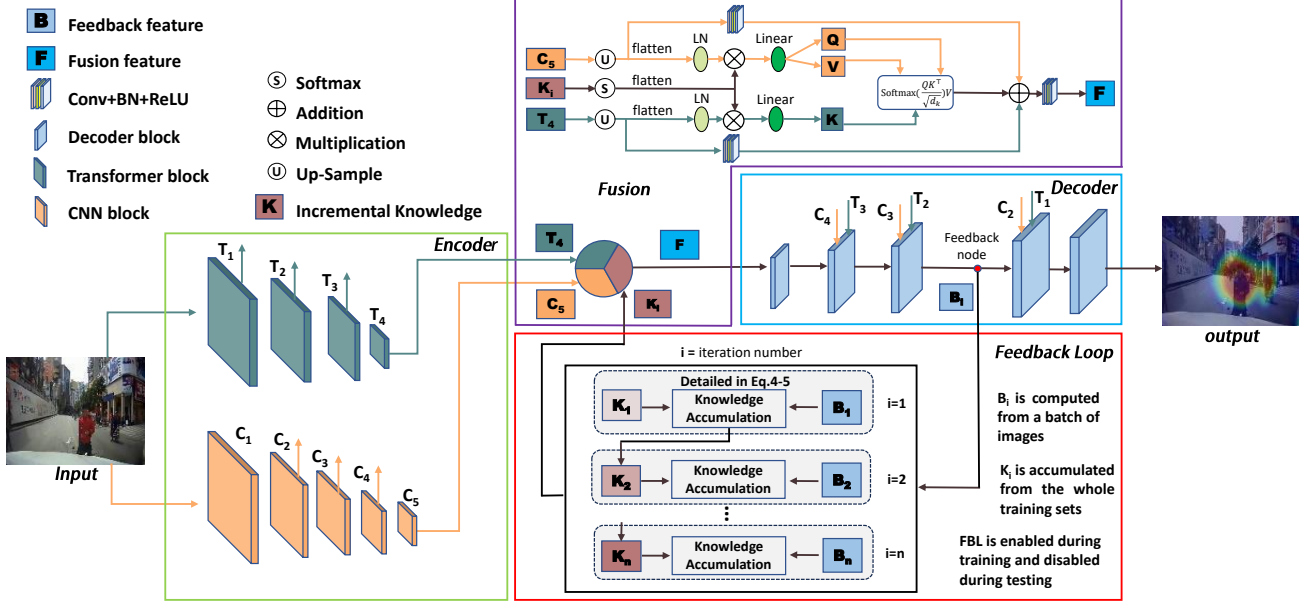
B Feedback feature
F Fusion feature
Conv+BN+ReLU
Decoder block
Transformer block
CNN block
S Softmax
$\oplus$ Addition
$\otimes$ Multiplication
U Up-Sample
K Incremental Knowledge

$C_5$ U flatten LN Linear Q V
$K_i$ S flatten
$T_4$ U flatten LN Linear K
Softmax($\frac{QK^T}{\sqrt{d_k}}$)V
F

Fusion
$T_4$ F $C_5$ $K_i$

Encoder
$T_1$ $T_2$ $T_3$ $T_4$
$C_1$ $C_2$ $C_3$ $C_4$ $C_5$
Input

Decoder
$C_4$ $T_3$ $C_3$ $T_2$ Feedback node $C_2$ $T_1$
$B_i$
output

Feedback Loop
i = iteration number
Detailed in Eq.4-5
$K_1$ Knowledge Accumulation $B_1$ i=1
$K_2$ Knowledge Accumulation $B_2$ i=2
$K_n$ Knowledge Accumulation $B_n$ i=n

$B_i$ is computed from a batch of images
$K_i$ is accumulated from the whole training sets
FBL is enabled during training and disabled during testing